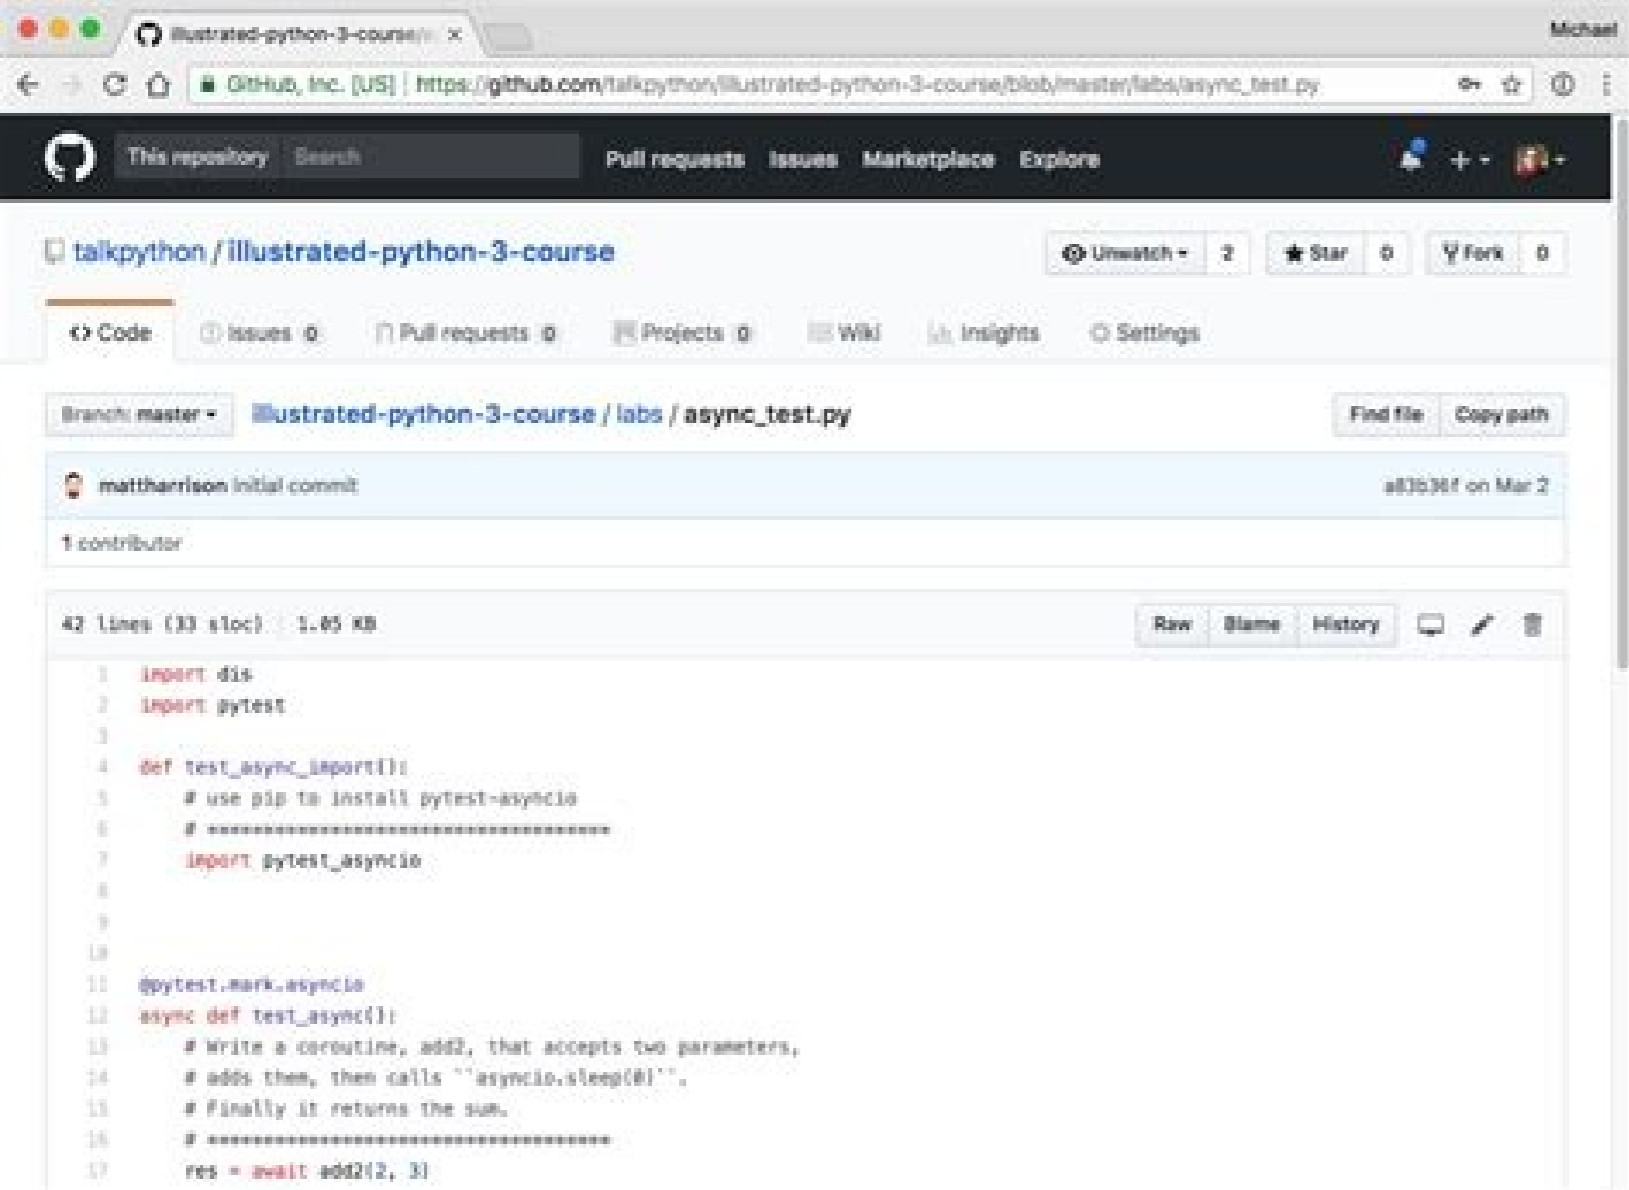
illustrated-python-3-course/ ×

Michael

GitHub, Inc. [US] | https://github.com/talkpython/illustrated-python-3-course/blob/master/labs/async_test.py

This repository Search Pull requests Issues Marketplace Explore

talkpython / illustrated-python-3-course

Unwatch 2 Star 0 Fork 0

<> Code Issues 0 Pull requests 0 Projects 0 Wiki Insights Settings

Branch: master illustrated-python-3-course / labs / async_test.py

Find file Copy path

mattharrison initial commit

a83b36f on Mar 2

1 contributor

42 lines (33 sloc) 1.05 KB

Raw Blame History

```
1  import dis
2  import pytest
3
4  def test_async_import():
5      # use pip to install pytest-asyncio
6      # ***********************************
7      import pytest_asyncio
8
9
10
11 @pytest.mark.asyncio
12 async def test_async():
13     # Write a coroutine, add2, that accepts two parameters,
14     # adds them, then calls ``asyncio.sleep(0)``.
15     # Finally it returns the sum.
16     # ***********************************
17     res = await add2(2, 3)
```